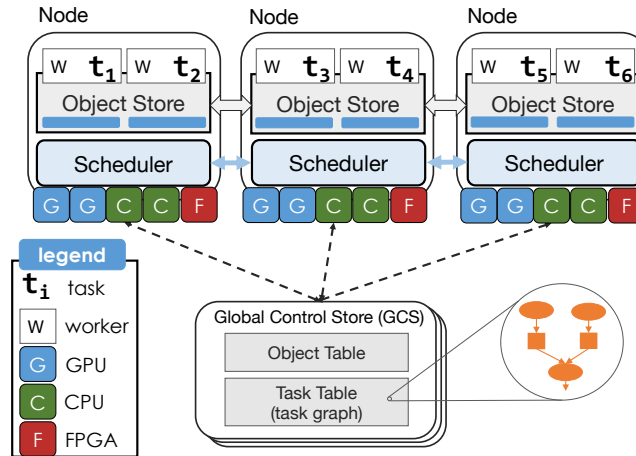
Node

W $t_1$ W $t_2$

Object Store

Scheduler

G G C C F

Node

W $t_3$ W $t_4$

Object Store

Scheduler

G G C C F

Node

W $t_5$ W $t_6$

Object Store

Scheduler

G G C C F

legend

$t_i$ task

W worker

G GPU

C CPU

F FPGA

Global Control Store (GCS)

Object Table

Task Table
(task graph)